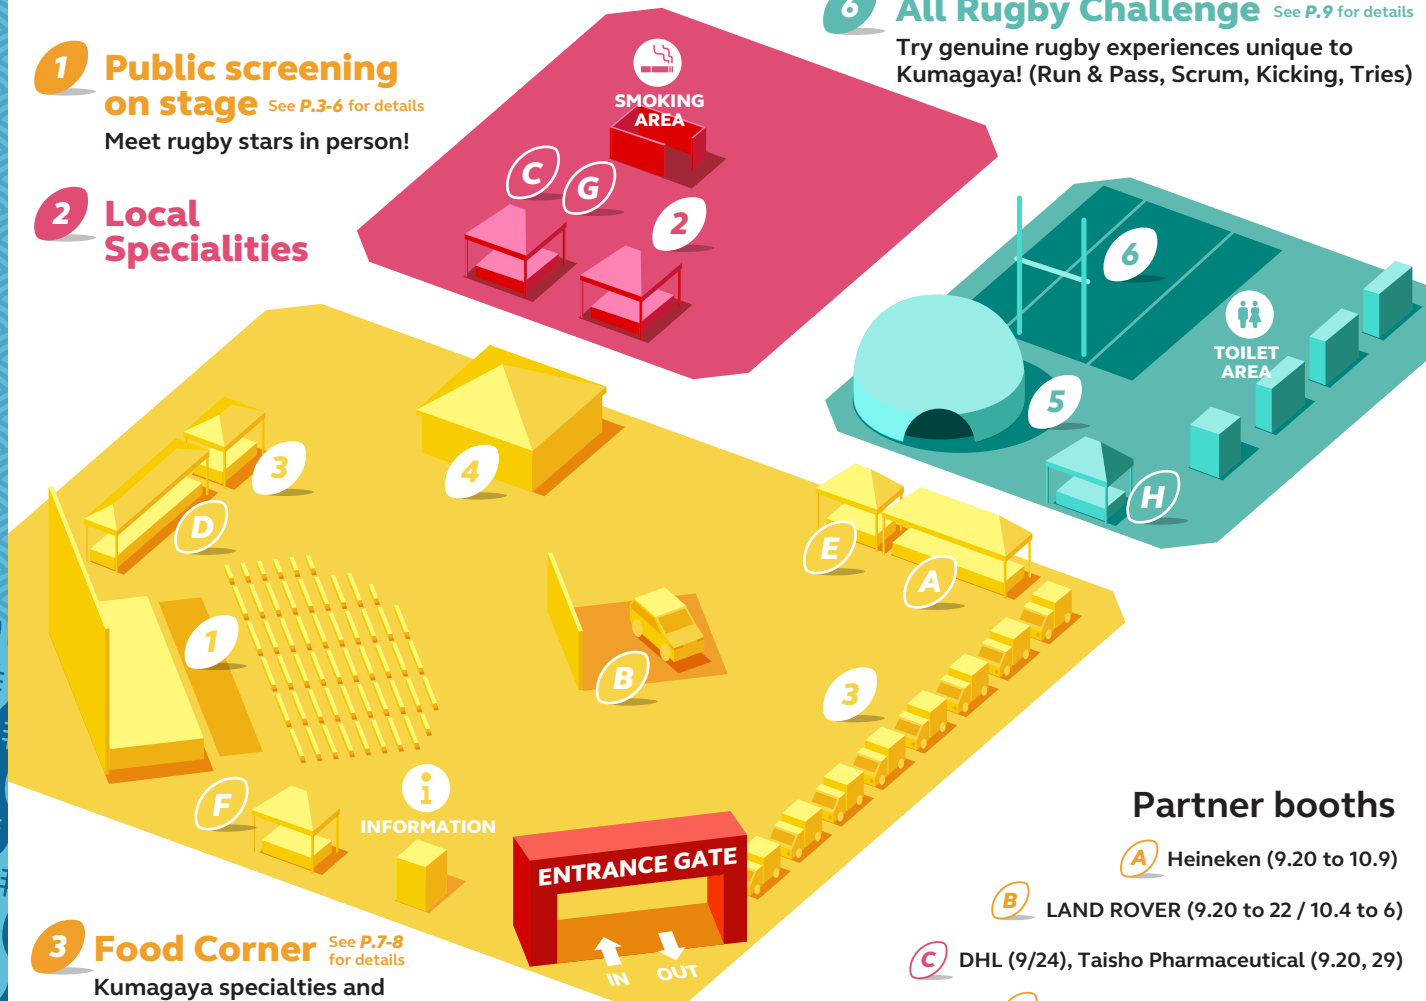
1 Public screening on stage See P.3-6 for details
Meet rugby stars in person!

2 Local Specialities

6 All Rugby Challenge See P.9 for details
Try genuine rugby experiences unique to Kumagaya! (Run & Pass, Scrum, Kicking, Tries)

SMOKING AREA

C G 2

6

TOILET AREA

5 H

3 4 D E A

1 B 3

F INFORMATION

ENTRANCE GATE
IN OUT

Partner booths
A Heineken (9.20 to 10.9)
B LAND ROVER (9.20 to 22 / 10.4 to 6)
C DHL (9/24), Taisho Pharmaceutical (9.20, 29)

3 Food Corner See P.7-8 for details
Kumagaya specialties and